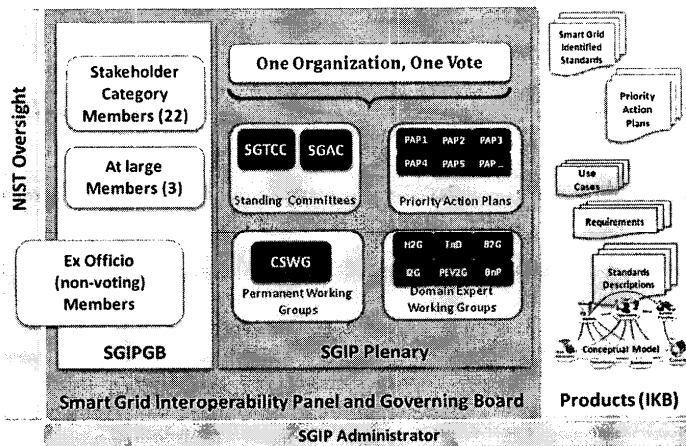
NIST Oversight

Stakeholder Category Members (22)

At large Members (3)

Ex Officio (non-voting) Members

SGIPGB

One Organization, One Vote

SGTCC

SGAC

Standing Committees

PAP1

PAP2

PAP3

PAP4

PAP5

PAP...

Priority Action Plans

CSWG

Permanent Working Groups

H2G

TnD

B2G

I2G

PEV2G

BnP

Domain Expert Working Groups

SGIP Plenary

Smart Grid Interoperability Panel and Governing Board

SGIP Administrator

Smart Grid Identified Standards

Priority Action Plans

Use Cases

Requirements

Standards Descriptions

Conceptual Model

Products (IKB)